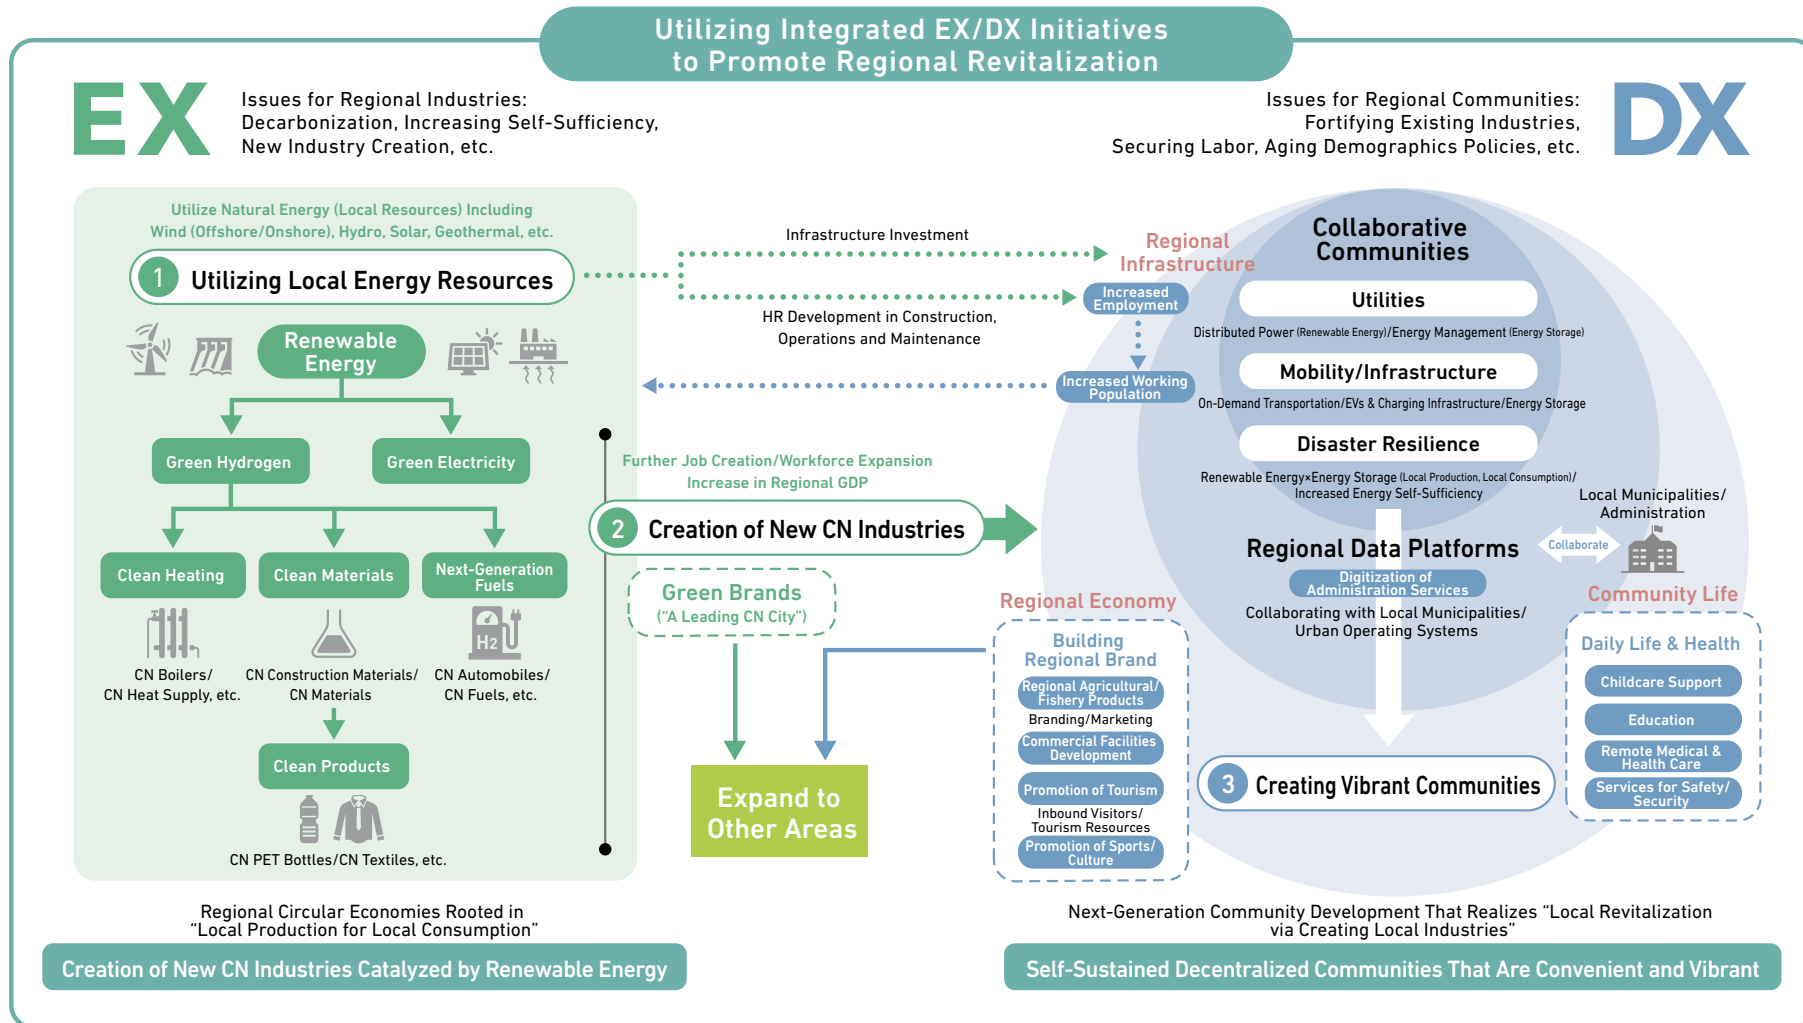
Utilizing Integrated EX/DX Initiatives to Promote Regional Revitalization

EX

Issues for Regional Industries: Decarbonization, Increasing Self-Sufficiency, New Industry Creation, etc.

Issues for Regional Communities: Fortifying Existing Industries, Securing Labor, Aging Demographics Policies, etc.

DX

Utilize Natural Energy (Local Resources) Including Wind (Offshore/Onshore), Hydro, Solar, Geothermal, etc.

1 Utilizing Local Energy Resources

Renewable Energy

Green Hydrogen

Green Electricity

Clean Heating

Clean Materials

Next-Generation Fuels

H2

CN Boilers/ CN Heat Supply, etc.

CN Construction Materials/ CN Materials

CN Automobiles/ CN Fuels, etc.

Clean Products

CN PET Bottles/CN Textiles, etc.

Infrastructure Investment

HR Development in Construction, Operations and Maintenance

Regional Infrastructure

Increased Employment

Increased Working Population

Further Job Creation/Workforce Expansion
Increase in Regional GDP

2 Creation of New CN Industries

Green Brands
("A Leading CN City")

Expand to Other Areas

Collaborative Communities

Utilities

Distributed Power (Renewable Energy)/Energy Management (Energy Storage)

Mobility/Infrastructure

On-Demand Transportation/EVs & Charging Infrastructure/Energy Storage

Disaster Resilience

Renewable Energy×Energy Storage (Local Production, Local Consumption)/ Increased Energy Self-Sufficiency

Local Municipalities/ Administration

Regional Data Platforms

Collaborate

Digitization of Administration Services

Collaborating with Local Municipalities/ Urban Operating Systems

Regional Economy

Building Regional Brand

Regional Agricultural/ Fishery Products

Branding/Marketing

Commercial Facilities Development

Promotion of Tourism

Inbound Visitors/ Tourism Resources

Promotion of Sports/ Culture

3 Creating Vibrant Communities

Community Life

Daily Life & Health

Childcare Support

Education

Remote Medical & Health Care

Services for Safety/ Security

Regional Circular Economies Rooted in "Local Production for Local Consumption"

Creation of New CN Industries Catalyzed by Renewable Energy

Next-Generation Community Development That Realizes "Local Revitalization via Creating Local Industries"

Self-Sustained Decentralized Communities That Are Convenient and Vibrant